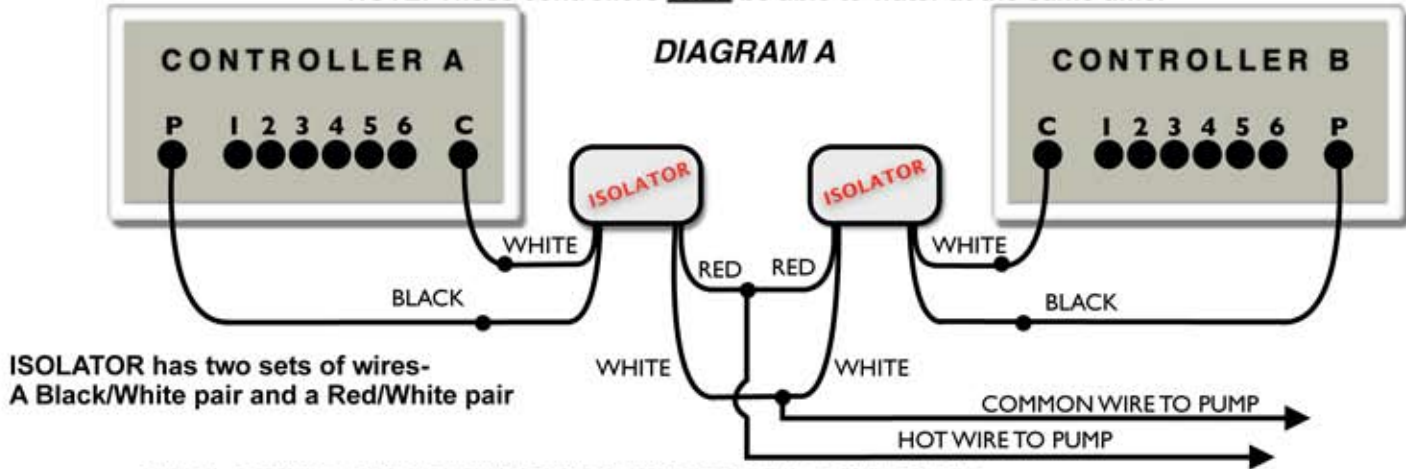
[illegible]

DIAGRAM A

CONTROLLER A

P 1 2 3 4 5 6 C

CONTROLLER B

C 1 2 3 4 5 6 P

ISOLATOR

ISOLATOR

WHITE

WHITE

RED

RED

BLACK

BLACK

WHITE

WHITE

ISOLATOR has two sets of wires-
A Black/White pair and a Red/White pair

COMMON WIRE TO PUMP

HOT WIRE TO PUMP